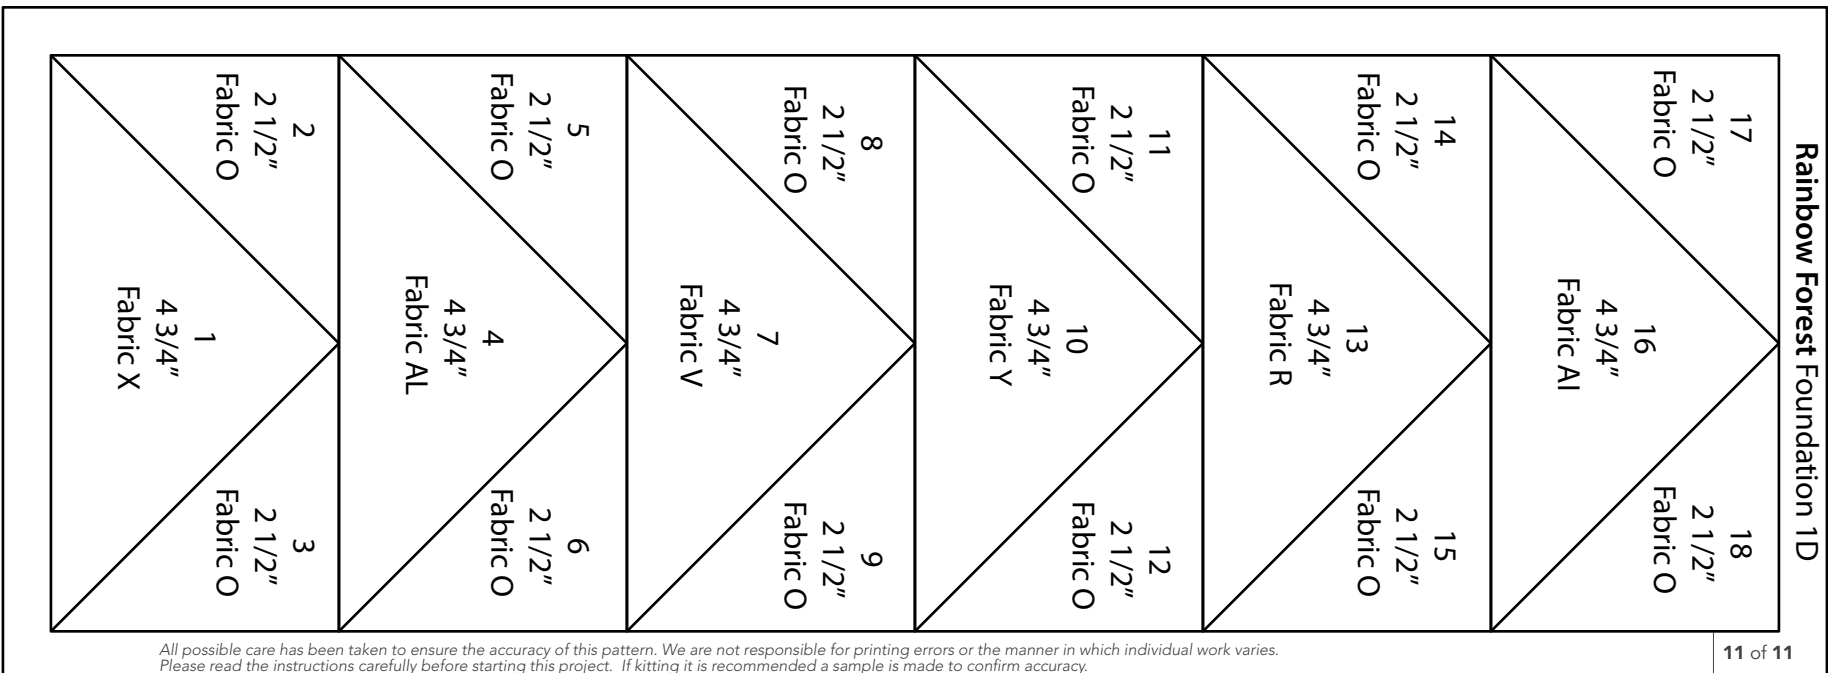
**Rainbow Forest** Foundation 1D

17
2 1/2"
Fabric O

16
4 3/4"
Fabric AI

18
2 1/2"
Fabric O

14
2 1/2"
Fabric O

13
4 3/4"
Fabric R

15
2 1/2"
Fabric O

11
2 1/2"
Fabric O

10
4 3/4"
Fabric Y

12
2 1/2"
Fabric O

8
2 1/2"
Fabric O

7
4 3/4"
Fabric V

9
2 1/2"
Fabric O

5
2 1/2"
Fabric O

4
4 3/4"
Fabric AL

6
2 1/2"
Fabric O

2
2 1/2"
Fabric O

1
4 3/4"
Fabric X

3
2 1/2"
Fabric O

All possible care has been taken to ensure the accuracy of this pattern. We are not responsible for printing errors or the manner in which individual work varies.
Please read the instructions carefully before starting this project. If kitting it is recommended a sample is made to confirm accuracy.

11 of 11